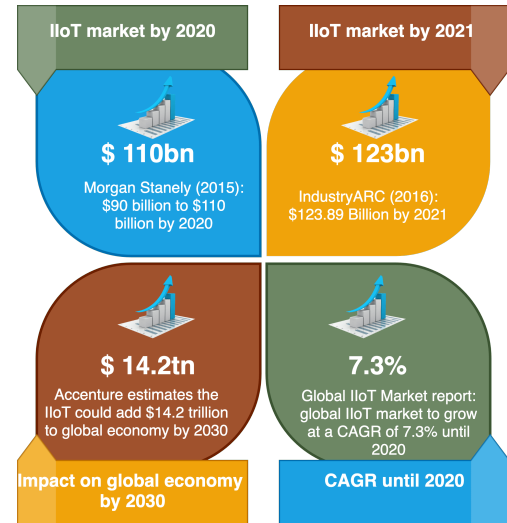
IIoT market by 2020

IIoT market by 2021

$ 110bn

Morgan Stanely (2015): $90 billion to $110 billion by 2020

$ 123bn

IndustryARC (2016): $123.89 Billion by 2021

$ 14.2tn

Accenture estimates the IIoT could add $14.2 trillion to global economy by 2030

7.3%

Global IIoT Market report: global IIoT market to grow at a CAGR of 7.3% until 2020

Impact on global economy by 2030

CAGR until 2020